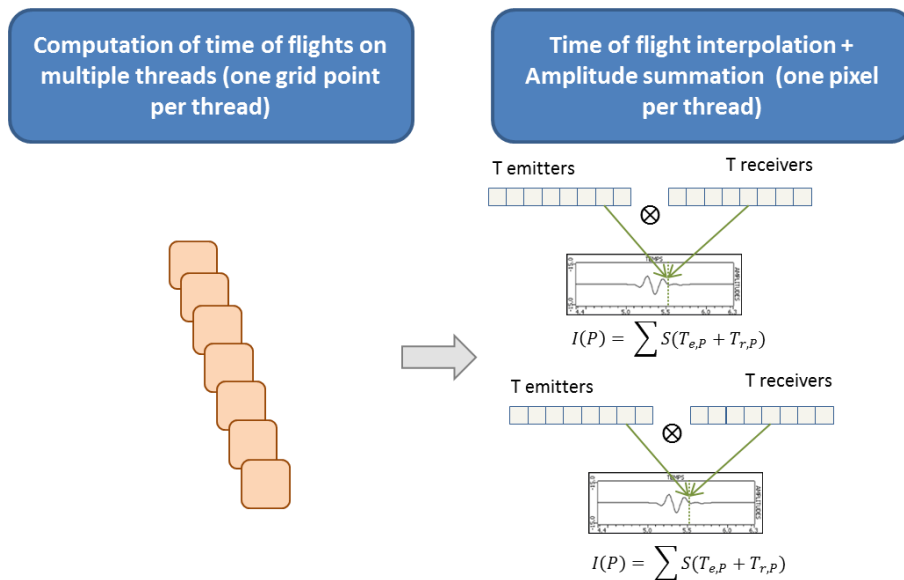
Computation of time of flights on multiple threads (one grid point per thread)

Time of flight interpolation + Amplitude summation (one pixel per thread)

T emitters

T receivers

$\otimes$

TEMPS

$I(P) = \sum S(T_{e,P} + T_{r,P})$

T emitters

T receivers

$\otimes$

TEMPS

$I(P) = \sum S(T_{e,P} + T_{r,P})$